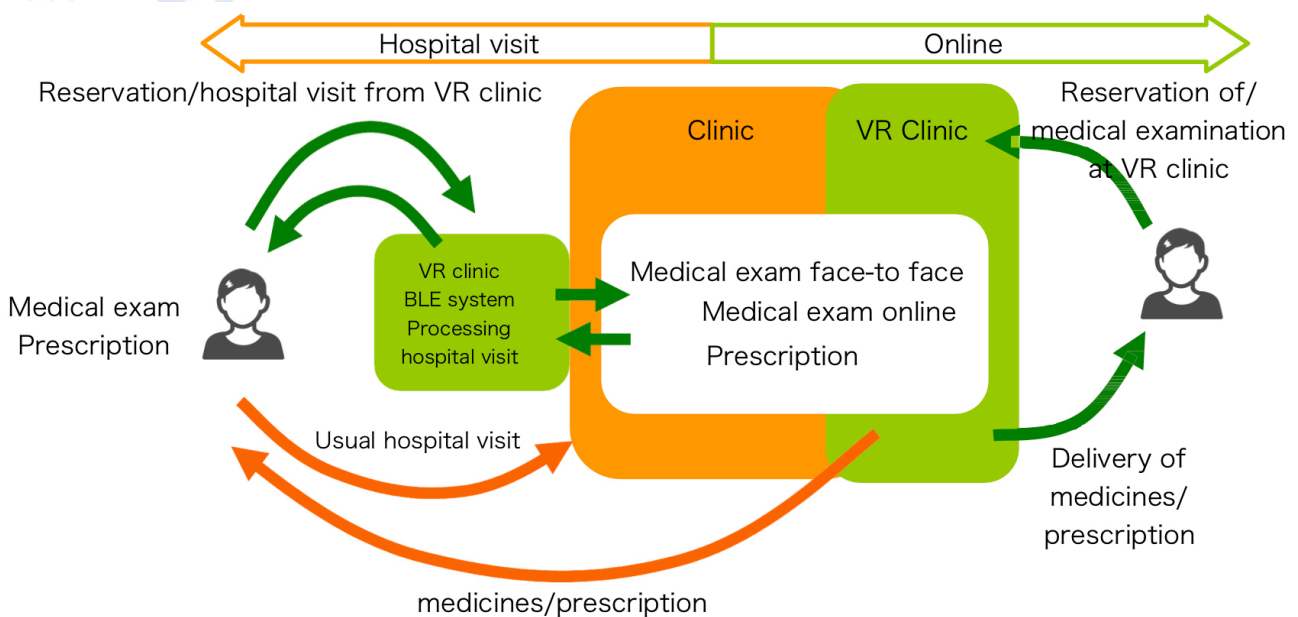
Hospital visit

Online

Reservation/hospital visit from VR clinic

Clinic

VR Clinic

Reservation of/ medical examination at VR clinic

Medical exam Prescription

VR clinic BLE system Processing hospital visit

Medical exam face-to face

Medical exam online

Prescription

Usual hospital visit

Delivery of medicines/ prescription

medicines/prescription